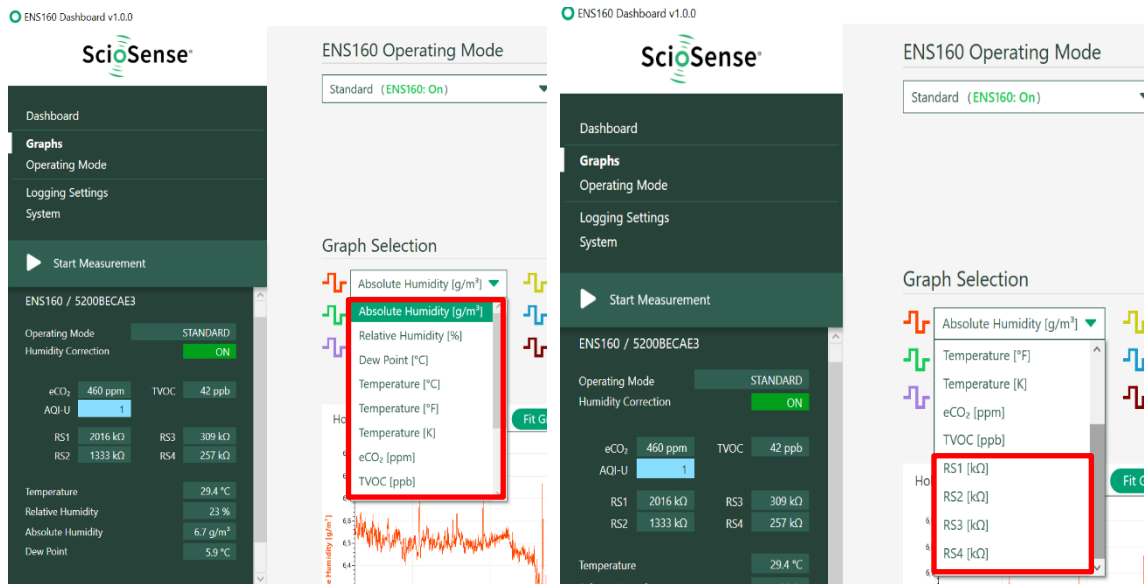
ENS160 Dashboard v1.0.0

ScioSense

Dashboard
Graphs
Operating Mode
Logging Settings
System

Start Measurement

ENS160 / 5200BECAE3

Operating Mode STANDARD
Humidity Correction ON

$eCO_2$ 460 ppm TVOC 42 ppb
AQI-U 1

RS1 2016 kΩ RS3 309 kΩ
RS2 1333 kΩ RS4 257 kΩ

Temperature 29.4 °C
Relative Humidity 23 %
Absolute Humidity 6.7 g/m³
Dew Point 5.9 °C

ENS160 Operating Mode

Standard (ENS160: On)

Graph Selection

Absolute Humidity [g/m³]

Absolute Humidity [g/m³]
Relative Humidity [%]
Dew Point [°C]
Temperature [°C]
Temperature [°F]
Temperature [K]
$eCO_2$ [ppm]
TVOC [ppb]

Ho
Fit G
Humidity [g/m³]
6.9
6.5
6.4

ENS160 Dashboard v1.0.0

ScioSense

Dashboard
Graphs
Operating Mode
Logging Settings
System

Start Measurement

ENS160 / 5200BECAE3

Operating Mode STANDARD
Humidity Correction ON

$eCO_2$ 460 ppm TVOC 42 ppb
AQI-U 1

RS1 2016 kΩ RS3 309 kΩ
RS2 1333 kΩ RS4 257 kΩ

Temperature 29.4 °C

ENS160 Operating Mode

Standard (ENS160: On)

Graph Selection

Absolute Humidity [g/m³]

Temperature [°F]
Temperature [K]
$eCO_2$ [ppm]
TVOC [ppb]
RS1 [kΩ]
RS2 [kΩ]
RS3 [kΩ]
RS4 [kΩ]

Ho
Fit